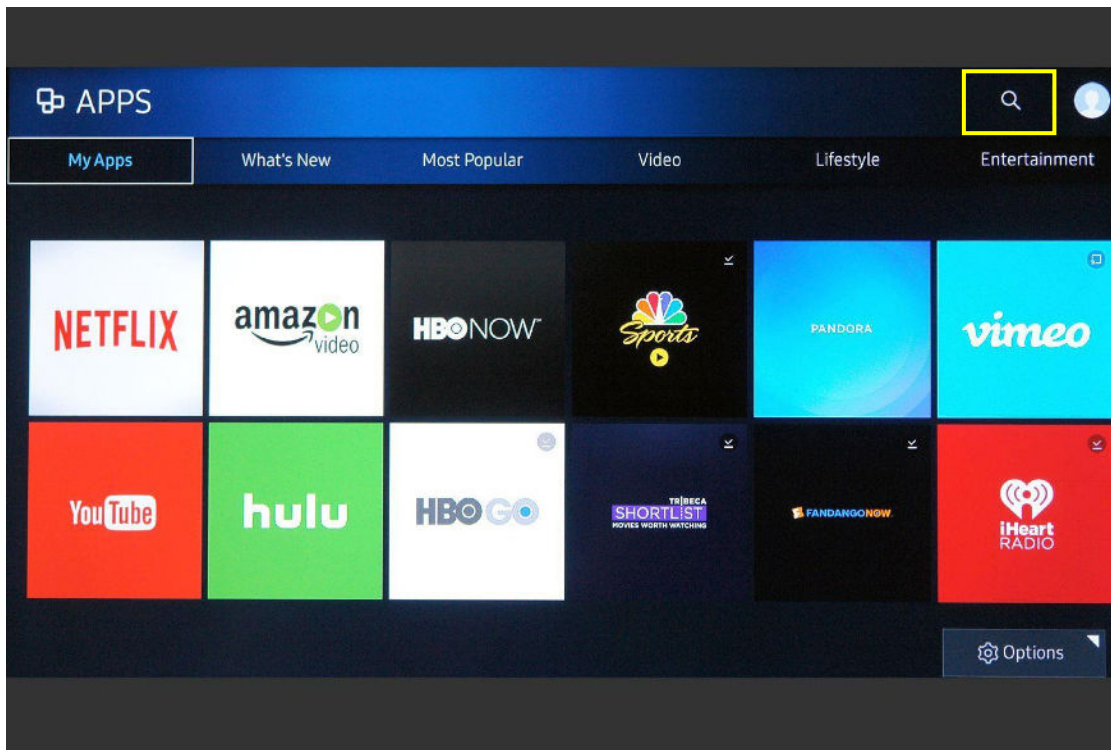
APPS

My Apps | What's New | Most Popular | Video | Lifestyle | Entertainment

NETFLIX

amazon video

HBO NOW

Sports

PANDORA

vimeo

YouTube

hulu

HBO GO

TRIBECA SHORTLIST MOVIES WORTH WATCHING

FANDANGONOW

iHeart RADIO

Options